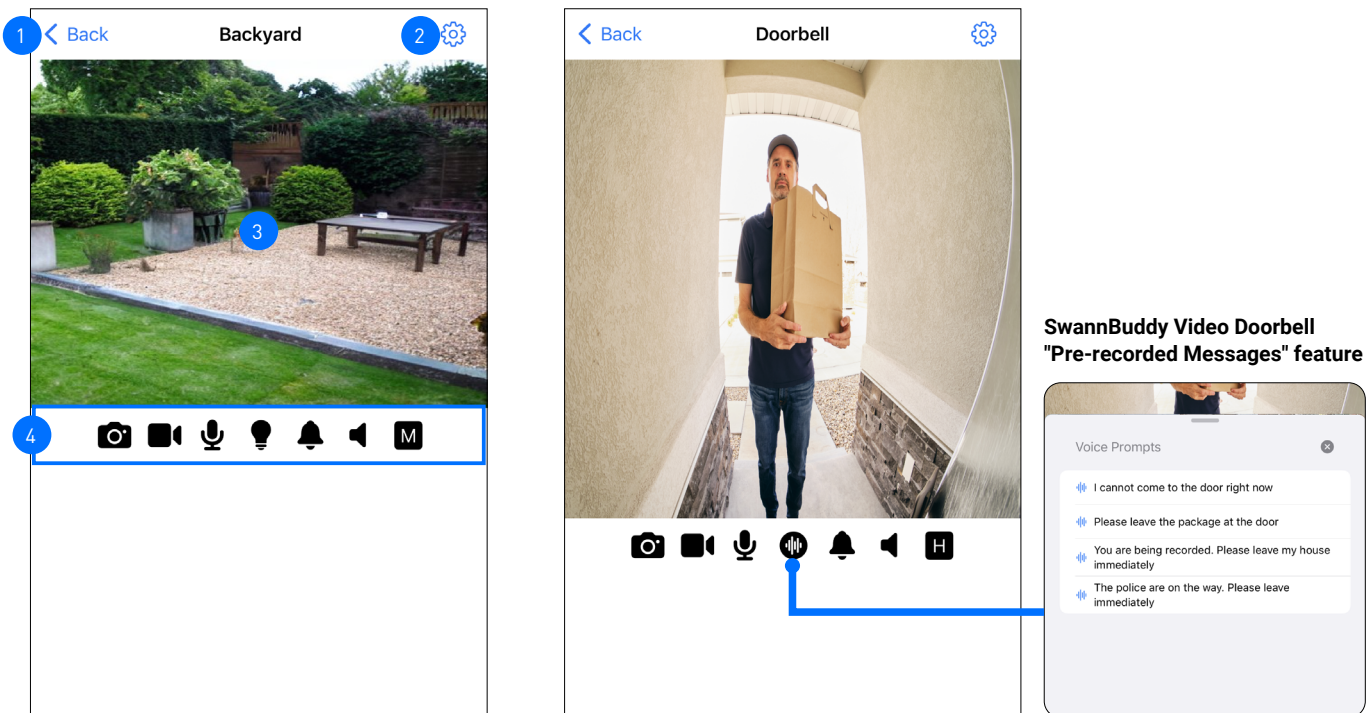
1 Back Backyard 2

3

4 M

Back Doorbell

H

SwannBuddy Video Doorbell "Pre-recorded Messages" feature

Voice Prompts

I cannot come to the door right now

Please leave the package at the door

You are being recorded. Please leave my house immediately

The police are on the way. Please leave immediately